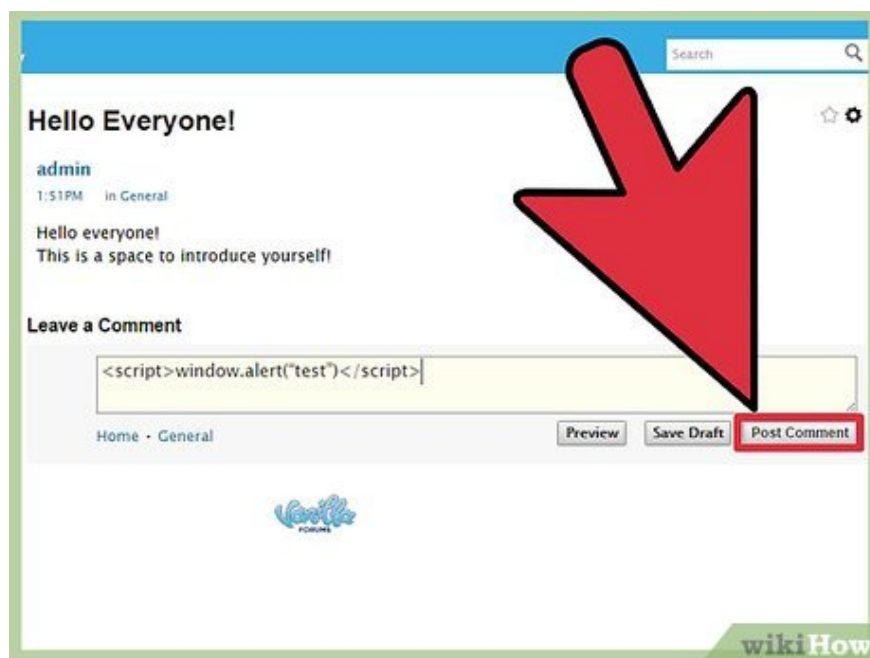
Search

Hello Everyone!

admin

1:51PM in General

Hello everyone!
This is a space to introduce yourself!

Leave a Comment

<script>window.alert("test")</script>

Home · General

Preview

Save Draft

Post Comment

Vanilla FORUMS

wikiHow